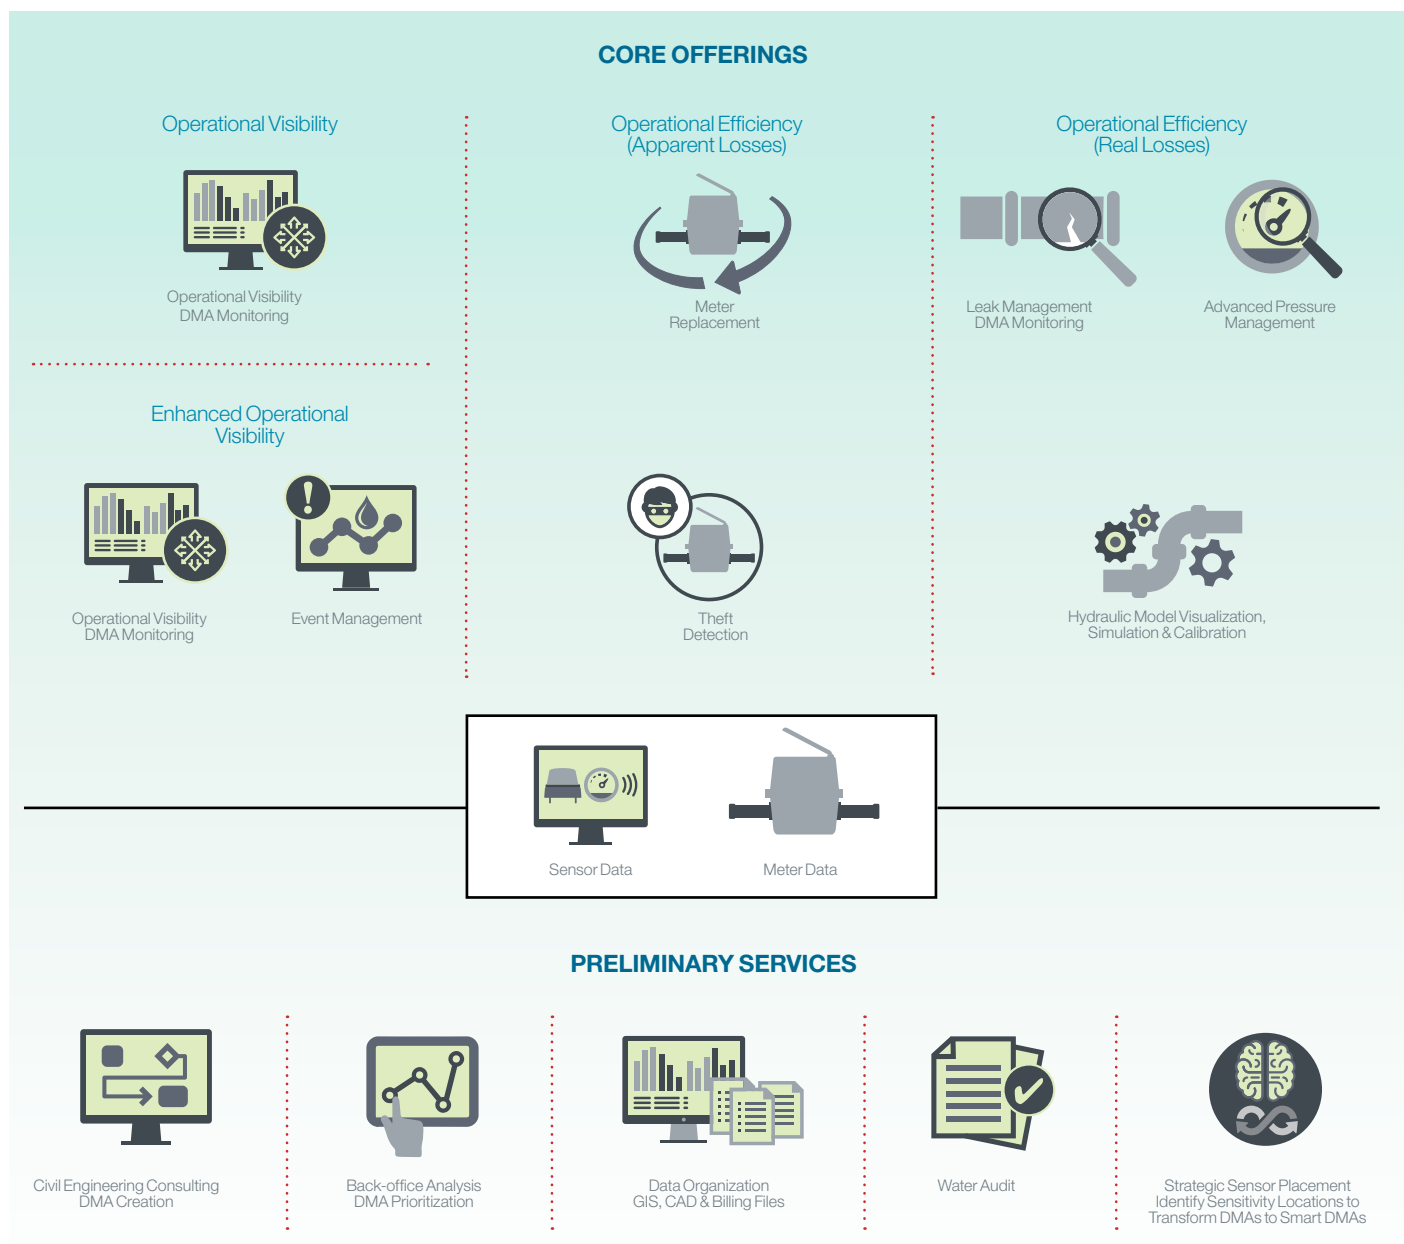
CORE OFFERINGS

Operational Visibility

Operational Visibility
DMA Monitoring

Enhanced Operational Visibility

Operational Visibility
DMA Monitoring

Event Management

Operational Efficiency
(Apparent Losses)

Meter
Replacement

Theft
Detection

Operational Efficiency
(Real Losses)

Leak Management
DMA Monitoring

Advanced Pressure
Management

Hydraulic Model Visualization,
Simulation & Calibration

Sensor Data

Meter Data

PRELIMINARY SERVICES

Civil Engineering Consulting
DMA Creation

Back-office Analysis
DMA Prioritization

Data Organization
GIS, CAD & Billing Files

Water Audit

Strategic Sensor Placement
Identify Sensitivity Locations to
Transform DMAs to Smart DMAs